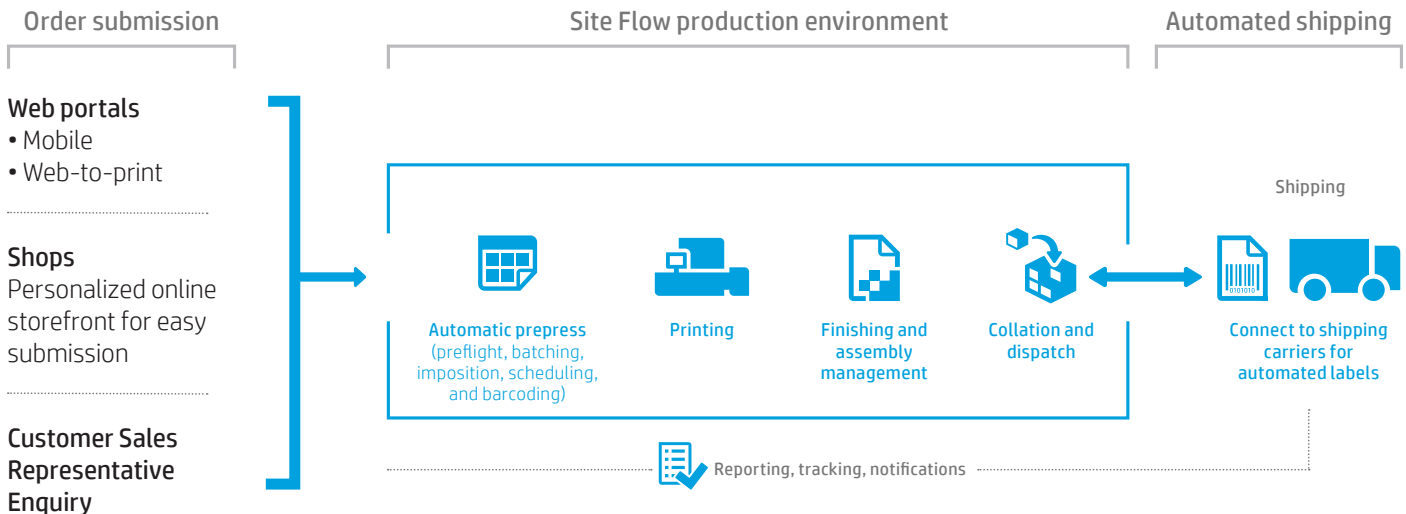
Order submission

Site Flow production environment

Automated shipping

Web portals
• Mobile
• Web-to-print

Shops
Personalized online storefront for easy submission

Customer Sales Representative Enquiry

Automatic prepress (preflight, batching, imposition, scheduling, and barcoding)

Printing

Finishing and assembly management

Collation and dispatch

Shipping

0101010

Connect to shipping carriers for automated labels

Reporting, tracking, notifications